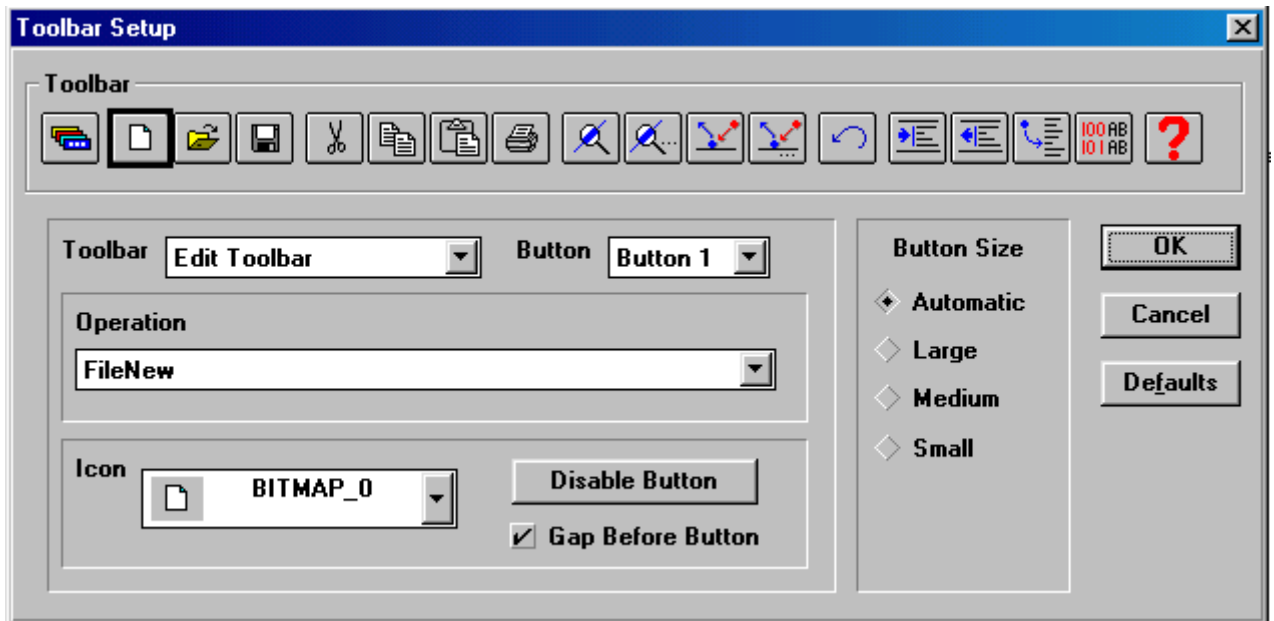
Toolbar Setup

Toolbar

100 AB
101 AB

?

Toolbar Edit Toolbar

Button Button 1

Operation

FileNew

Icon BITMAP_0

Disable Button

Gap Before Button

Button Size

Automatic

Large

Medium

Small

OK

Cancel

Defaults